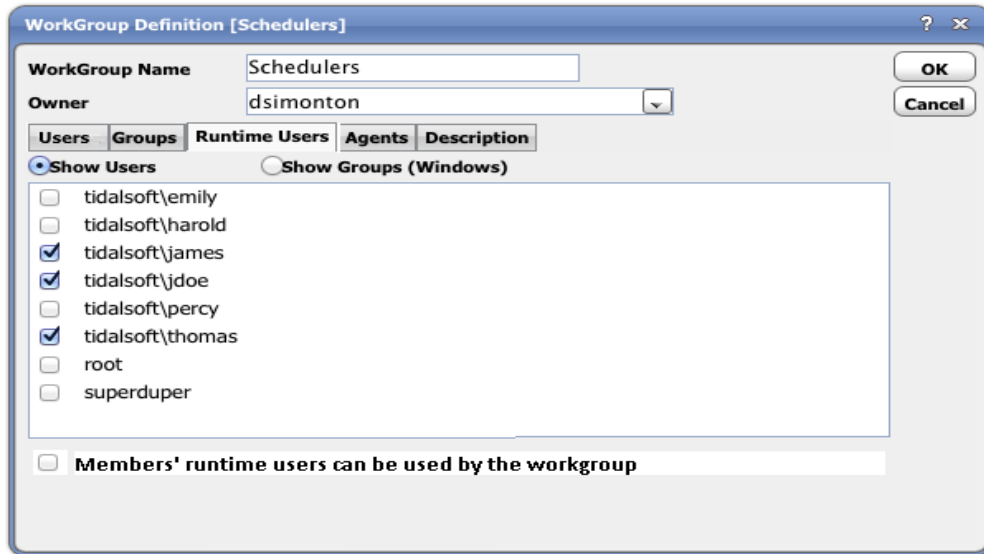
WorkGroup Definition [Schedulers]

? ×

WorkGroup Name Schedulers

Owner dsimonton

OK

Cancel

Users Groups Runtime Users Agents Description

Show Users Show Groups (Windows)

tidalsoft\emily
tidalsoft\harold
tidalsoft\james
tidalsoft\jdoe
tidalsoft\percy
tidalsoft\thomas
root
superduper

Members' runtime users can be used by the workgroup